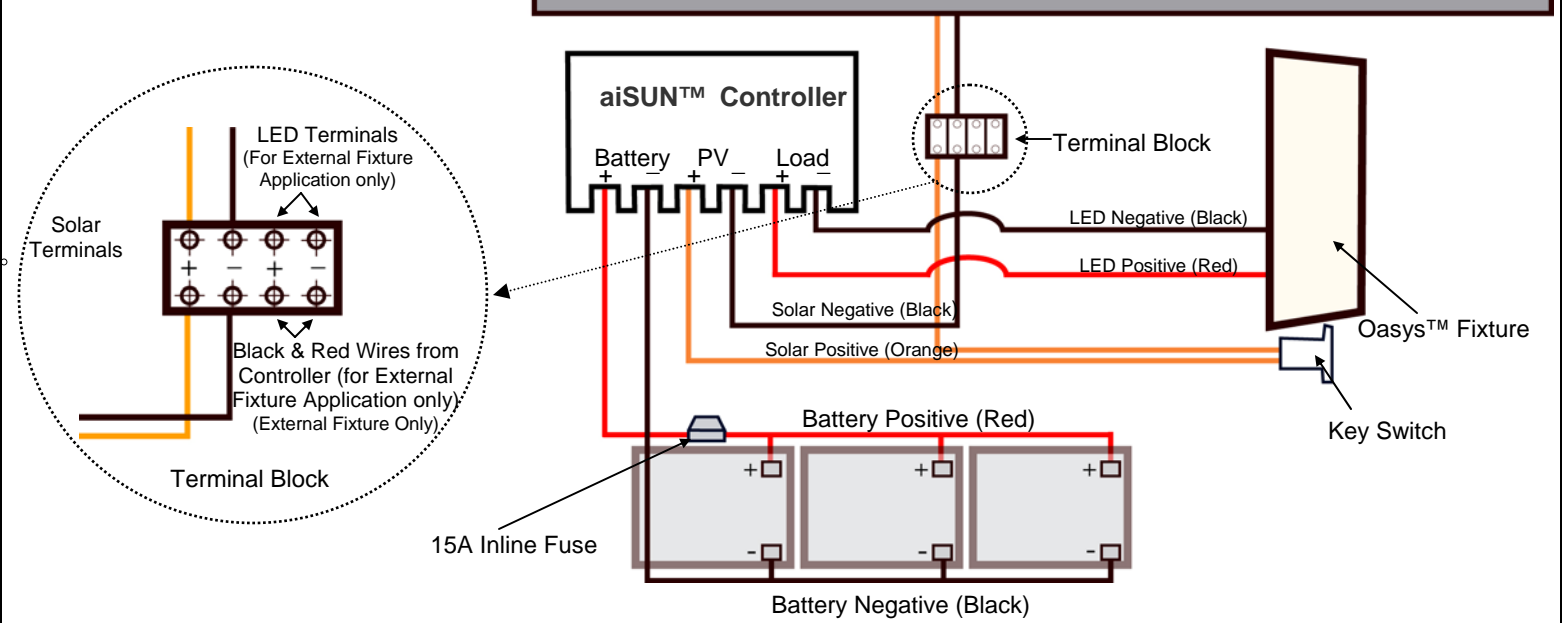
LED Terminals
(For External Fixture Application only)

Solar Terminals

+ − + −

Black & Red Wires from Controller (for External Fixture Application only)
(External Fixture Only)

Terminal Block

aiSUN™ Controller

Battery PV Load
+ − + − + −

Terminal Block

LED Negative (Black)

LED Positive (Red)

Solar Negative (Black)

Solar Positive (Orange)

Oasys™ Fixture

Key Switch

Battery Positive (Red)

+ + +

- - -

15A Inline Fuse

Battery Negative (Black)